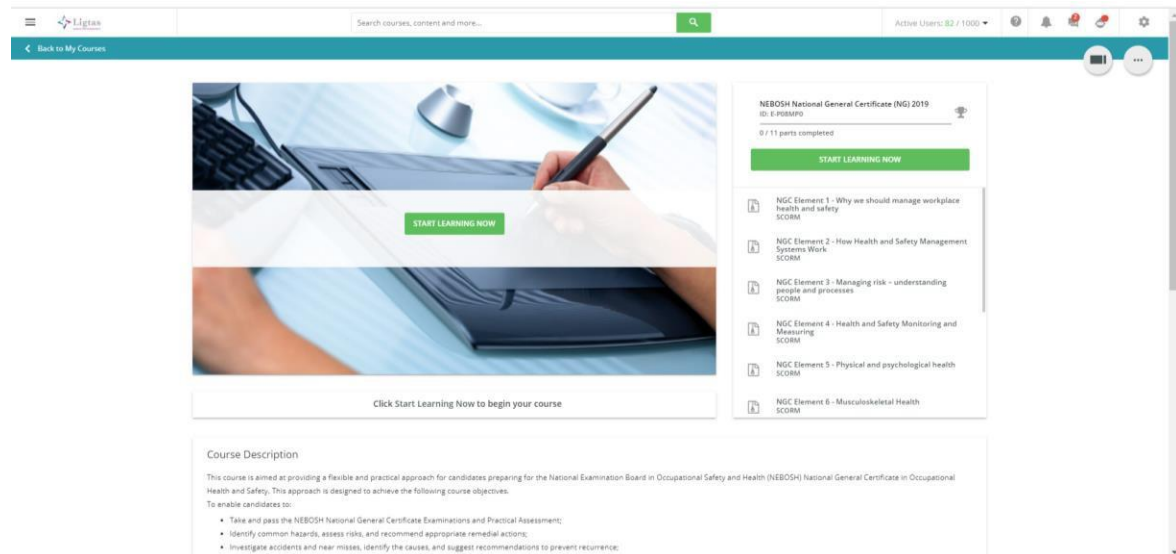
Ligtas

Search courses, content and more...

Active Users: 82 / 1000

Back to My Courses

START LEARNING NOW

Click Start Learning Now to begin your course

NEBOSH National General Certificate (NG) 2019
ID: E-P08MP0

0 / 11 parts completed

START LEARNING NOW

NGC Element 1 - Why we should manage workplace health and safety
SCORM

NGC Element 2 - How Health and Safety Management Systems Work
SCORM

NGC Element 3 - Managing risk – understanding people and processes
SCORM

NGC Element 4 - Health and Safety Monitoring and Measuring
SCORM

NGC Element 5 - Physical and psychological health
SCORM

NGC Element 6 - Musculoskeletal Health
SCORM

Course Description

This course is aimed at providing a flexible and practical approach for candidates preparing for the National Examination Board in Occupational Safety and Health (NEBOSH) National General Certificate in Occupational Health and Safety. This approach is designed to achieve the following course objectives.

To enable candidates to:

- Take and pass the NEBOSH National General Certificate Examinations and Practical Assessment;
- Identify common hazards, assess risks, and recommend appropriate remedial actions;
- Investigate accidents and near misses, identify the causes, and suggest recommendations to prevent recurrence;